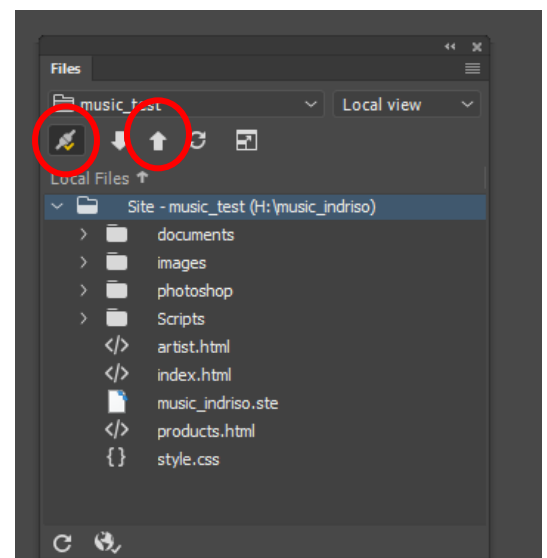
Files

music_test

Local view

Local Files

Site - music_test (H:\music_indriso)

documents

images

photoshop

Scripts

</> artist.html

</> index.html

music_indriso.ste

</> products.html

{} style.css